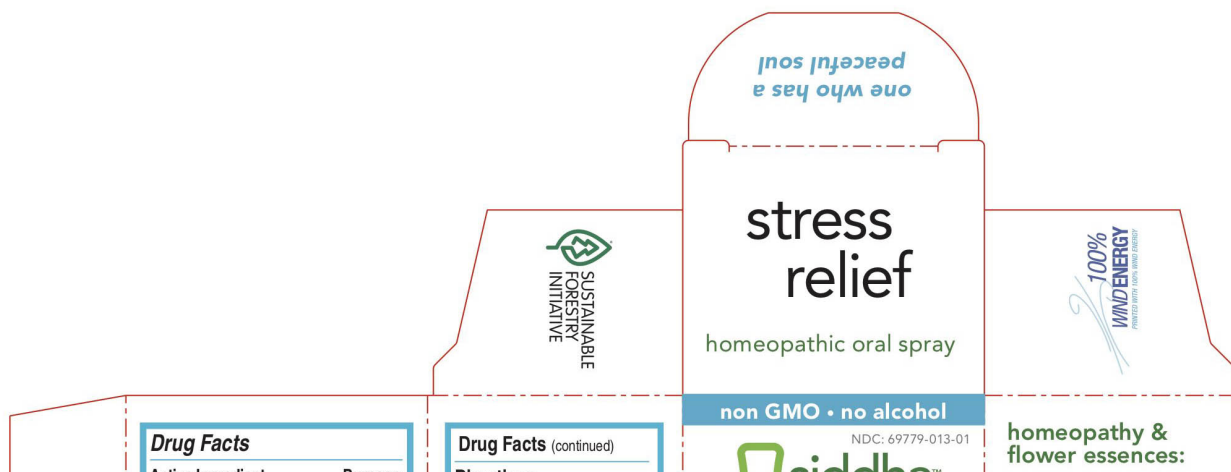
one who has a peaceful soul

SUSTAINABLE FORESTRY INITIATIVE

stress relief

homeopathic oral spray

100% WINDENERGY
PRINTED WITH 100% WIND ENERGY

non GMO • no alcohol

NDC: 69779-013-01

siddha™

Drug Facts

Active Ingredients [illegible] Purpose

Drug Facts (continued)

Directions

homeopathy & flower essences: